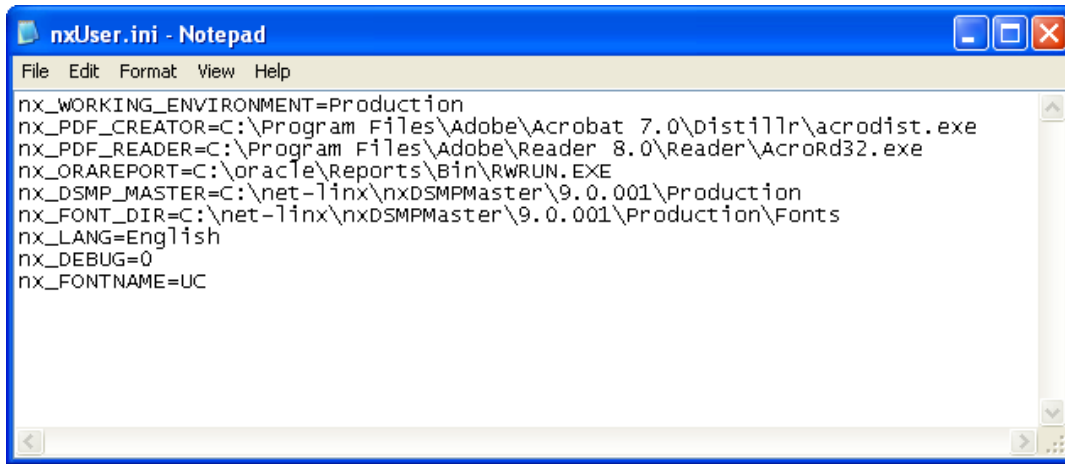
nxUser.ini - Notepad

File Edit Format View Help

nx_WORKING_ENVIRONMENT=Production
nx_PDF_CREATOR=C:\Program Files\Adobe\Acrobat 7.0\Distillr\acrodist.exe
nx_PDF_READER=C:\Program Files\Adobe\Reader 8.0\Reader\AcroRd32.exe
nx_ORAREPORT=C:\oracle\Reports\Bin\RWRUN.EXE
nx_DSMP_MASTER=C:\net-linx\nxDSMPMaster\9.0.001\Production
nx_FONT_DIR=C:\net-linx\nxDSMPMaster\9.0.001\Production\Fonts
nx_LANG=English
nx_DEBUG=0
nx_FONTNAME=UC